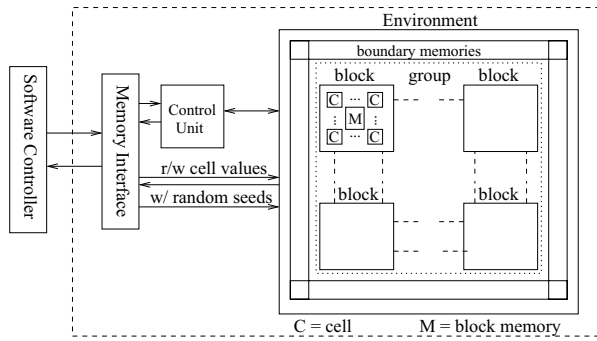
Software Controller

Memory Interface

Control Unit

r/w cell values

w/ random seeds

Environment

boundary memories

block

group

block

C ... C

⋮ M ⋮

C ... C

block

block

C = cell

M = block memory